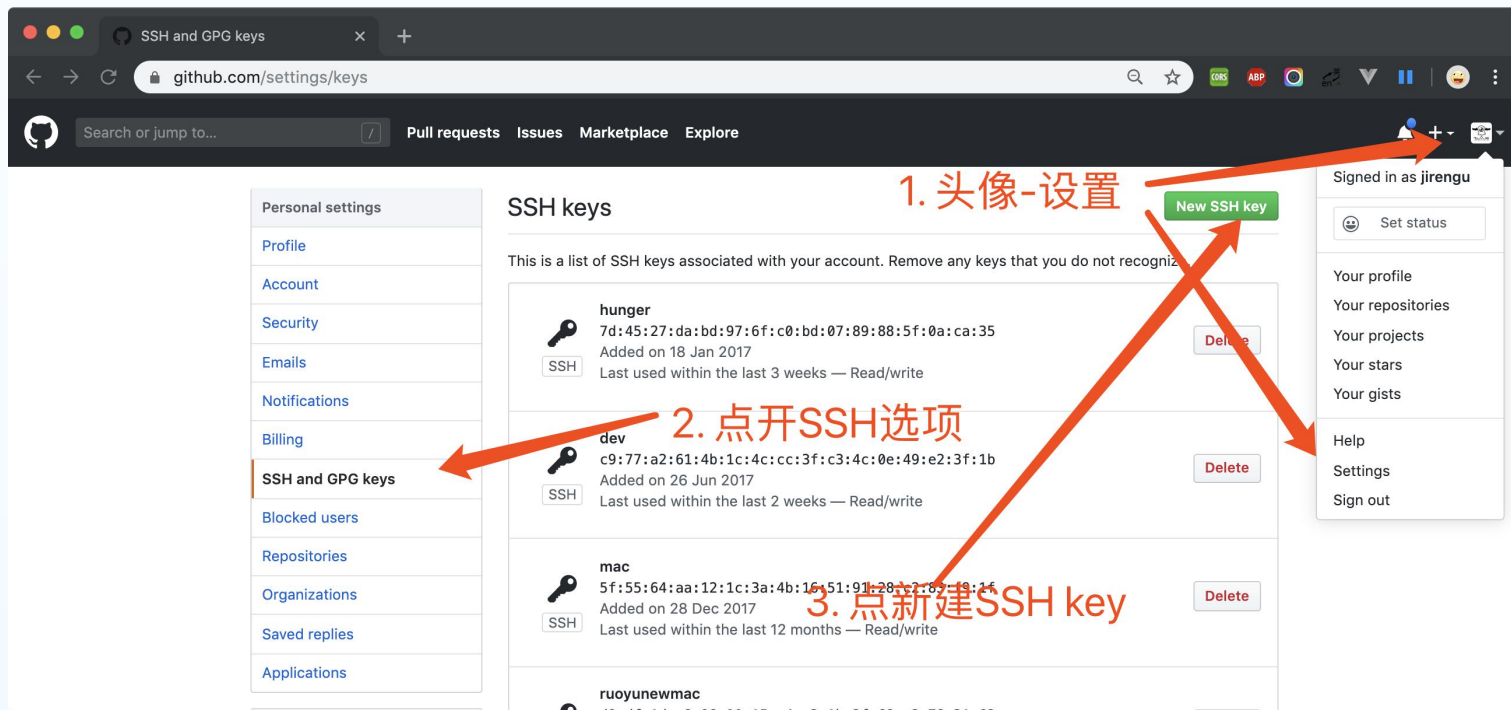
SSH and GPG keys

github.com/settings/keys

CORS ABP

Search or jump to...

Pull requests Issues Marketplace Explore

1. 头像-设置

Signed in as jirengu

Set status

Your profile
Your repositories
Your projects
Your stars
Your gists

Help
Settings
Sign out

Personal settings
Profile
Account
Security
Emails
Notifications
Billing
SSH and GPG keys
Blocked users
Repositories
Organizations
Saved replies
Applications

SSH keys

New SSH key

This is a list of SSH keys associated with your account. Remove any keys that you do not recogniz

hunger
7d:45:27:da:bd:97:6f:c0:bd:07:89:88:5f:0a:ca:35
Added on 18 Jan 2017
Last used within the last 3 weeks — Read/write
SSH
Delete

2. 点开SSH选项

dev
c9:77:a2:61:4b:1c:4c:cc:3f:c3:4c:0e:49:e2:3f:1b
Added on 26 Jun 2017
Last used within the last 2 weeks — Read/write
SSH
Delete

mac
5f:55:64:aa:12:1c:3a:4b:16:51:91:28:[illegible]
Added on 28 Dec 2017
Last used within the last 12 months — Read/write
SSH
Delete

3. 点新建SSH key

ruoyunewmac